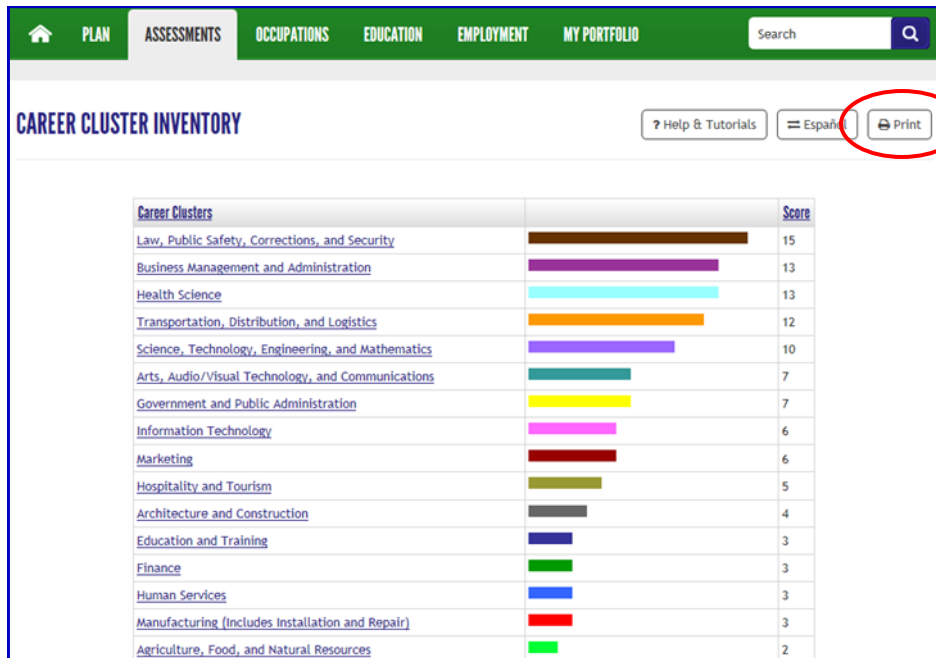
PLAN ASSESSMENTS OCCUPATIONS EDUCATION EMPLOYMENT MY PORTFOLIO Search

CAREER CLUSTER INVENTORY

? Help & Tutorials Español Print

| Career Clusters | | Score |
|---|---|---|
| Law, Public Safety, Corrections, and Security | | 15 |
| Business Management and Administration | | 13 |
| Health Science | | 13 |
| Transportation, Distribution, and Logistics | | 12 |
| Science, Technology, Engineering, and Mathematics | | 10 |
| Arts, Audio/Visual Technology, and Communications | | 7 |
| Government and Public Administration | | 7 |
| Information Technology | | 6 |
| Marketing | | 6 |
| Hospitality and Tourism | | 5 |
| Architecture and Construction | | 4 |
| Education and Training | | 3 |
| Finance | | 3 |
| Human Services | | 3 |
| Manufacturing (Includes Installation and Repair) | | 3 |
| Agriculture, Food, and Natural Resources | | 2 |